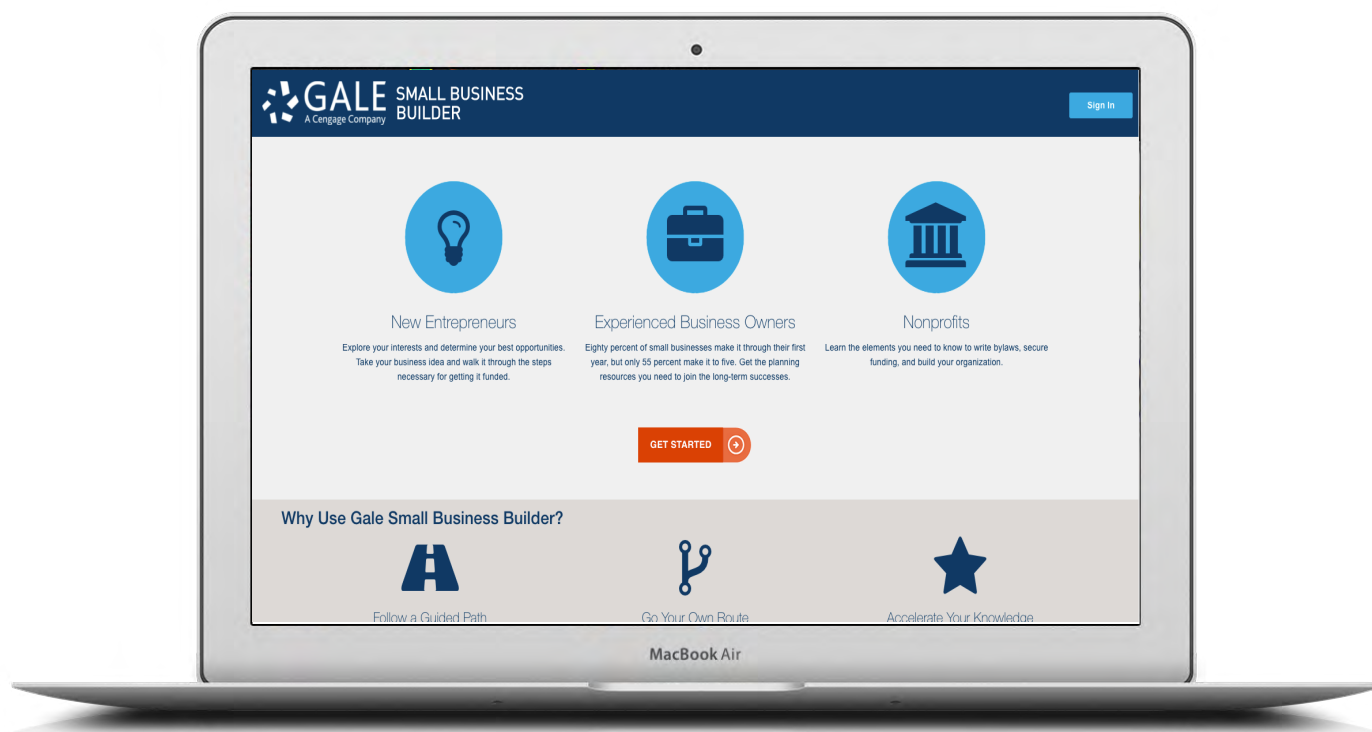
GALE A Cengage Company SMALL BUSINESS BUILDER

Sign In

New Entrepreneurs

Explore your interests and determine your best opportunities. Take your business idea and walk it through the steps necessary for getting it funded.

Experienced Business Owners

Eighty percent of small businesses make it through their first year, but only 55 percent make it to five. Get the planning resources you need to join the long-term successes.

Nonprofits

Learn the elements you need to know to write bylaws, secure funding, and build your organization.

GET STARTED

Why Use Gale Small Business Builder?

Follow a Guided Path

Go Your Own Route

Accelerate Your Knowledge

MacBook Air